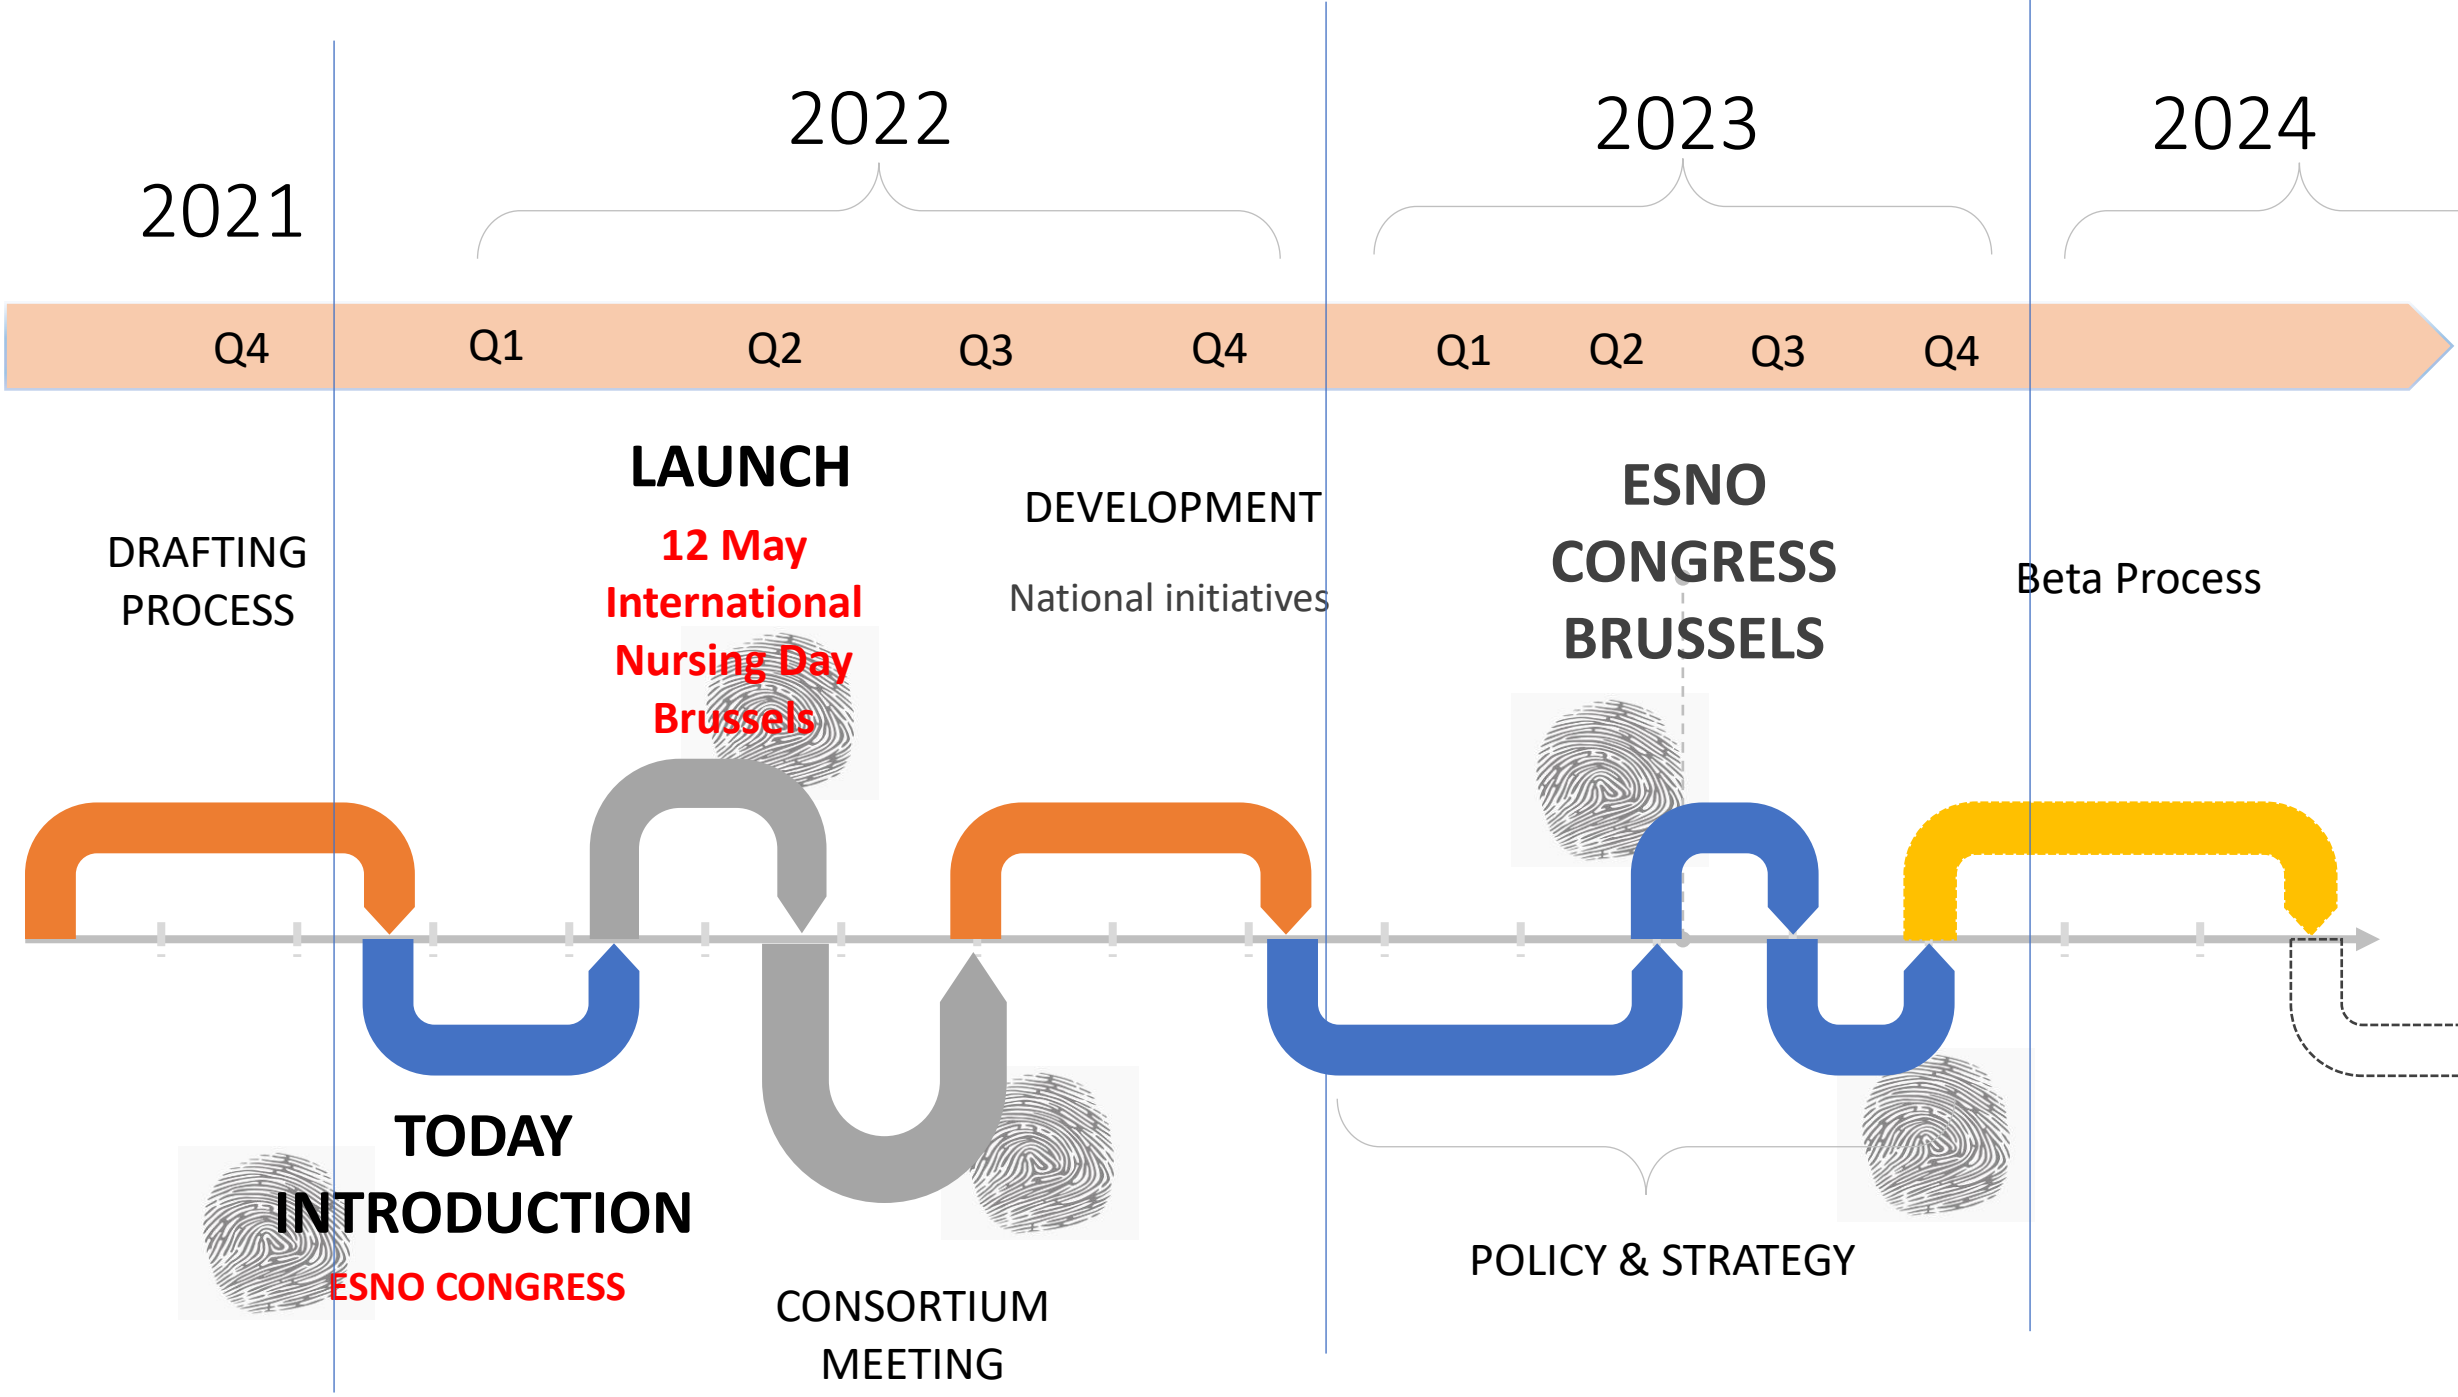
2021

2022

2023

2024

Q4 Q1 Q2 Q3 Q4 Q1 Q2 Q3 Q4

LAUNCH

12 May International Nursing Day Brussels

DRAFTING PROCESS

DEVELOPMENT

National initiatives

ESNO CONGRESS BRUSSELS

Beta Process

TODAY INTRODUCTION

ESNO CONGRESS

CONSORTIUM MEETING

POLICY & STRATEGY